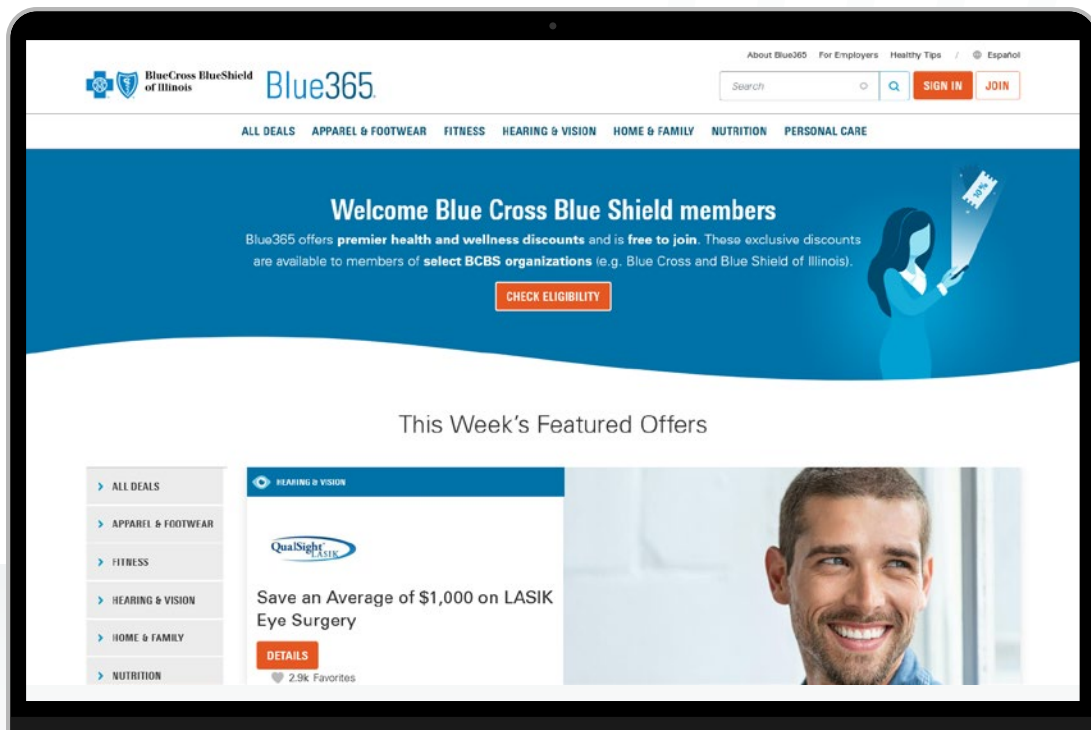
About Blue365 For Employers Healthy Tips / Español

BlueCross BlueShield of Illinois Blue365.

Search

SIGN IN JOIN

ALL DEALS APPAREL & FOOTWEAR FITNESS HEARING & VISION HOME & FAMILY NUTRITION PERSONAL CARE

Welcome Blue Cross Blue Shield members

Blue365 offers **premier health and wellness discounts** and is **free to join**. These exclusive discounts are available to members of **select BCBS organizations** (e.g. Blue Cross and Blue Shield of Illinois).

CHECK ELIGIBILITY

30%

This Week's Featured Offers

> ALL DEALS

> APPAREL & FOOTWEAR

> FITNESS

> HEARING & VISION

> HOME & FAMILY

> NUTRITION

HEARING & VISION

QualSight LASIK

Save an Average of $1,000 on LASIK Eye Surgery

DETAILS

2.9k Favorites